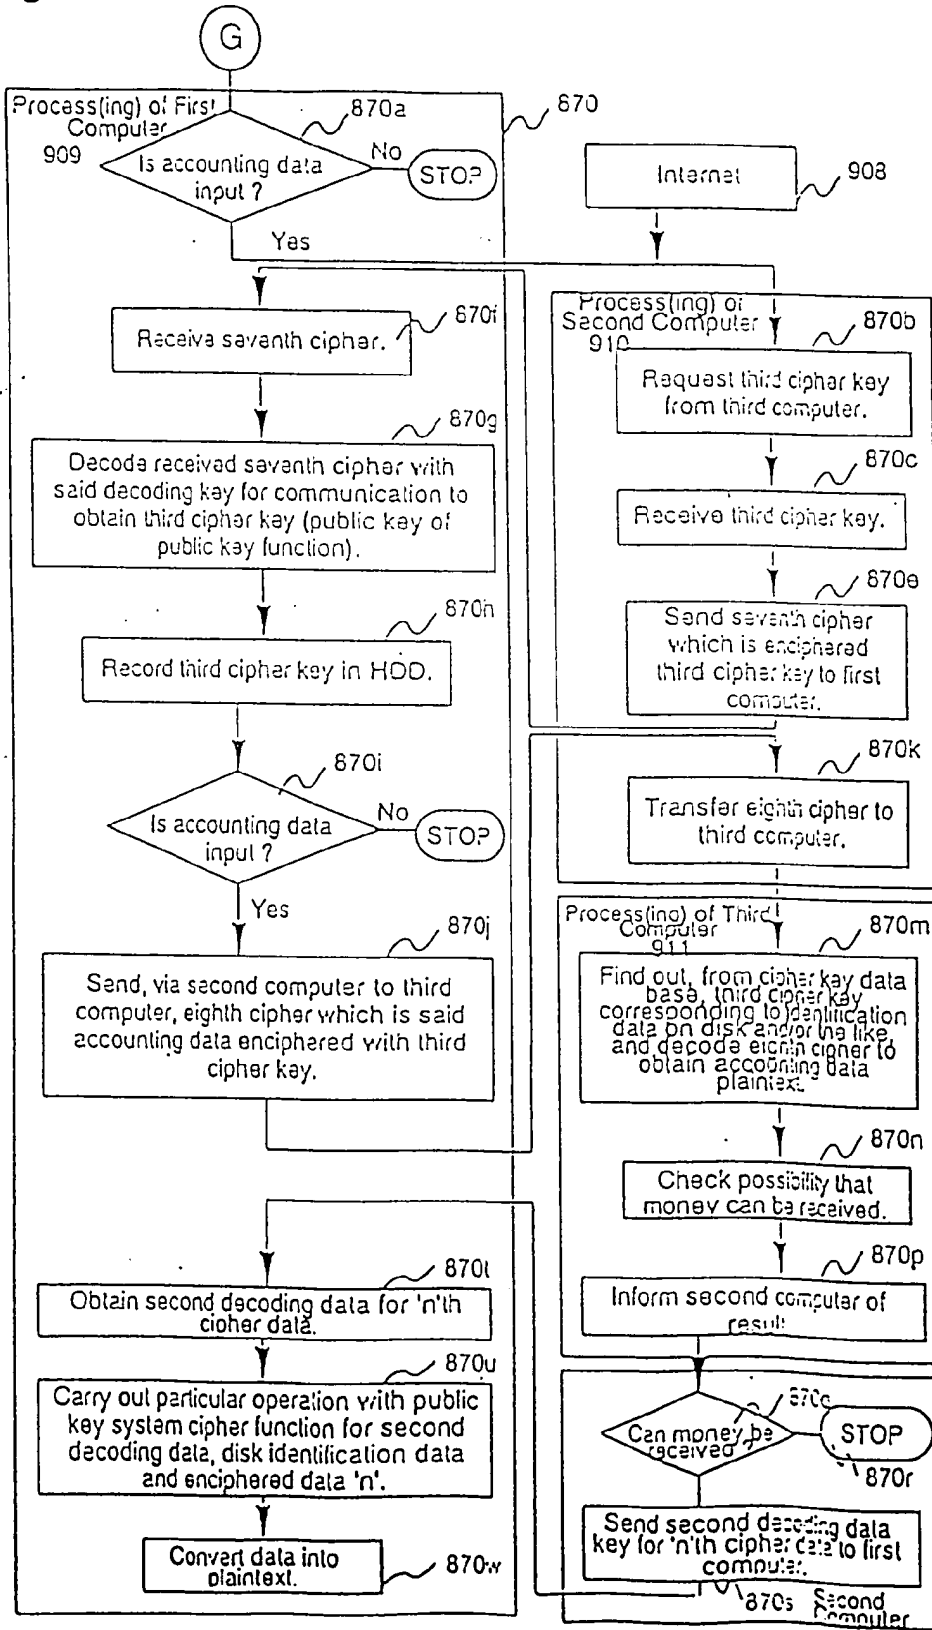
G

Process(ing) of First Computer
909

870a

870

Is accounting data input ?

No

STOP

Yes

Internet

908

870f

Receive seventh cipher.

Process(ing) of Second Computer
910

870b

Request third cipher key from third computer.

870g

Decode received seventh cipher with said decoding key for communication to obtain third cipher key (public key of public key function).

870c

Receive third cipher key.

870h

870e

Record third cipher key in HDD.

Send seventh cipher which is enciphered third cipher key to first computer.

870i

870k

Is accounting data input ?

No

STOP

Transfer eighth cipher to third computer.

Yes

870j

Process(ing) of Third Computer
911

870m

Send, via second computer to third computer, eighth cipher which is said accounting data enciphered with third cipher key.

Find out, from cipher key data base, third cipher key corresponding to identification data on disk and/or the like, and decode eighth cipher to obtain accounting data plaintext.

870n

Check possibility that money can be received.

870p

870t

Inform second computer of result.

Obtain second decoding data for 'n'th cipher data.

870u

870q

Carry out particular operation with public key system cipher function for second decoding data, disk identification data and enciphered data 'n'.

Can money be received

STOP

870r

Send second decoding data key for 'n'th cipher data to first computer.

Convert data into plaintext.

870w

870s

Second Computer